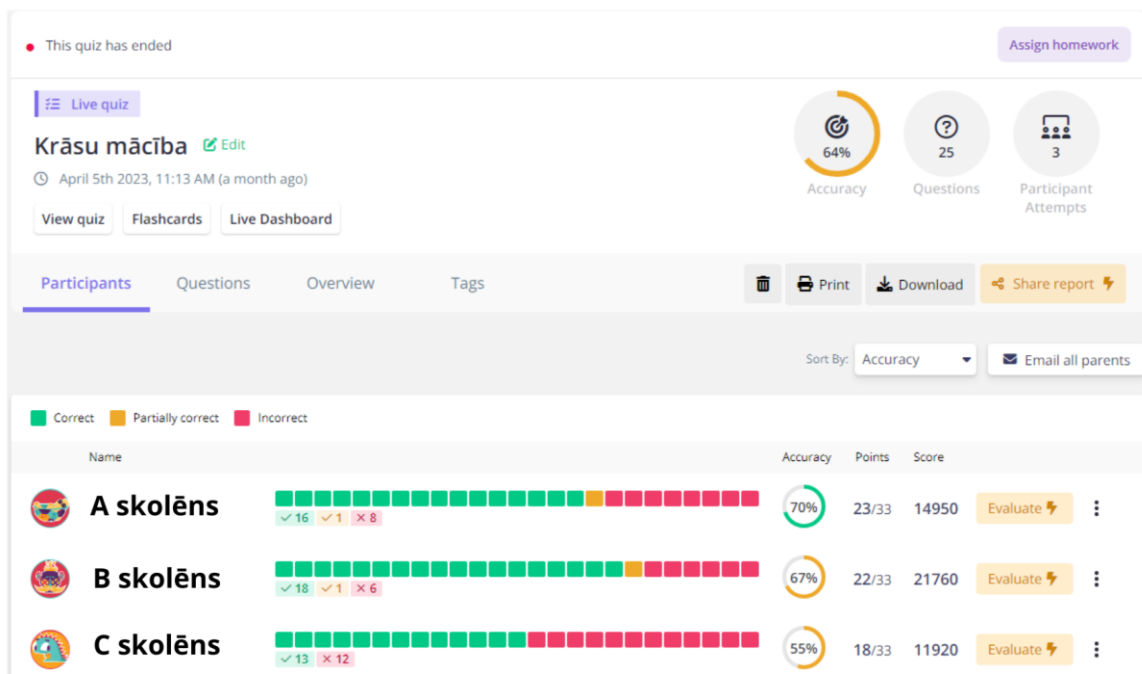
This quiz has ended

Assign homework

Live quiz

Krāsu mācība Edit

April 5th 2023, 11:13 AM (a month ago)

View quiz Flashcards Live Dashboard

64% Accuracy

25 Questions

3 Participant Attempts

Participants Questions Overview Tags

Print Download Share report

Sort By: Accuracy

Email all parents

Correct Partially correct Incorrect

| Name | | Accuracy | Points | Score | |
|---|---|---|---|---|---|
| A skolēns | ✓16 ✓1 ✕8 | 70% | 23/33 | 14950 | Evaluate |
| B skolēns | ✓18 ✓1 ✕6 | 67% | 22/33 | 21760 | Evaluate |
| C skolēns | ✓13 ✕12 | 55% | 18/33 | 11920 | Evaluate |